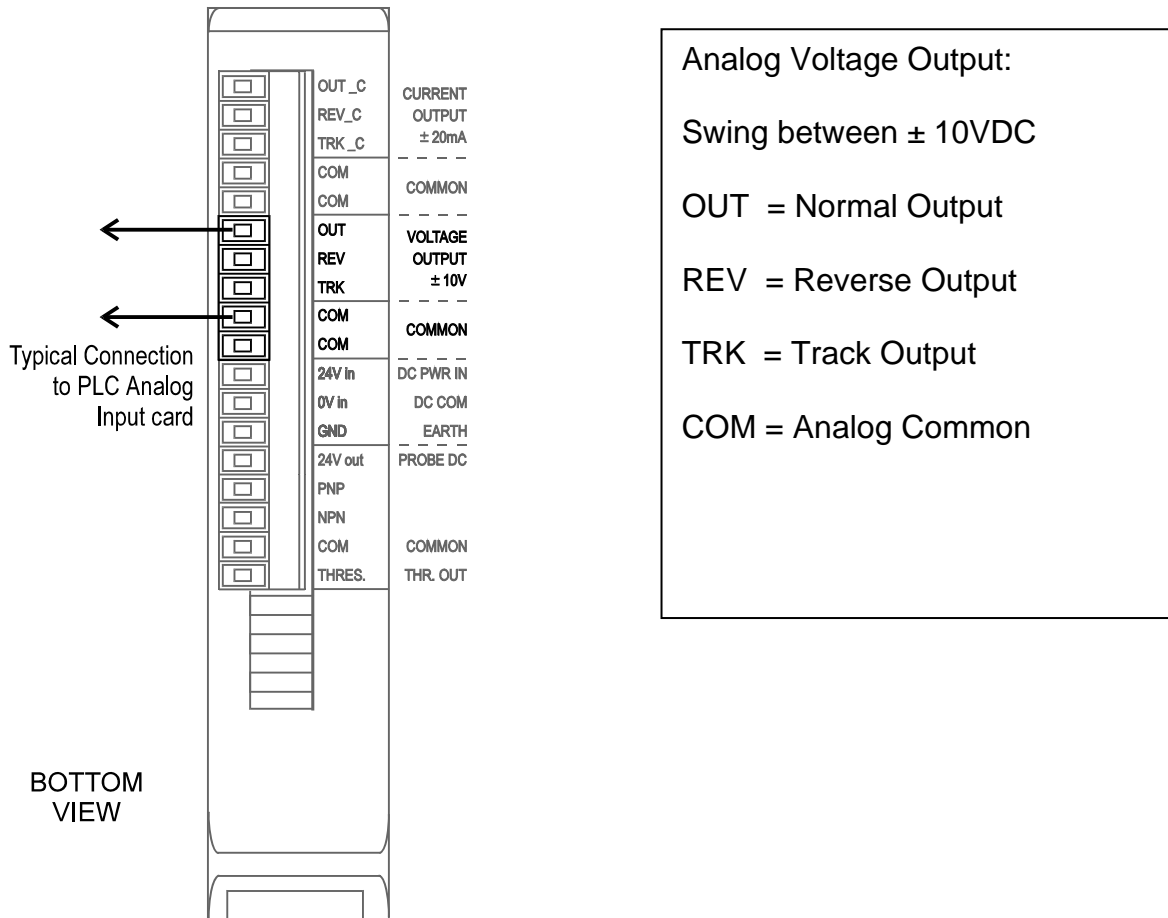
OUT _C
REV_C
TRK _C
CURRENT OUTPUT ± 20mA

COM
COM
COMMON

OUT
REV
TRK
VOLTAGE OUTPUT ± 10V

COM
COM
COMMON

24V in
DC PWR IN
0V in
DC COM
GND
EARTH

24V out
PROBE DC
PNP
NPN
COM
COMMON
THRES.
THR. OUT

Typical Connection to PLC Analog Input card

BOTTOM VIEW

Analog Voltage Output:

Swing between ± 10VDC

OUT = Normal Output

REV = Reverse Output

TRK = Track Output

COM = Analog Common